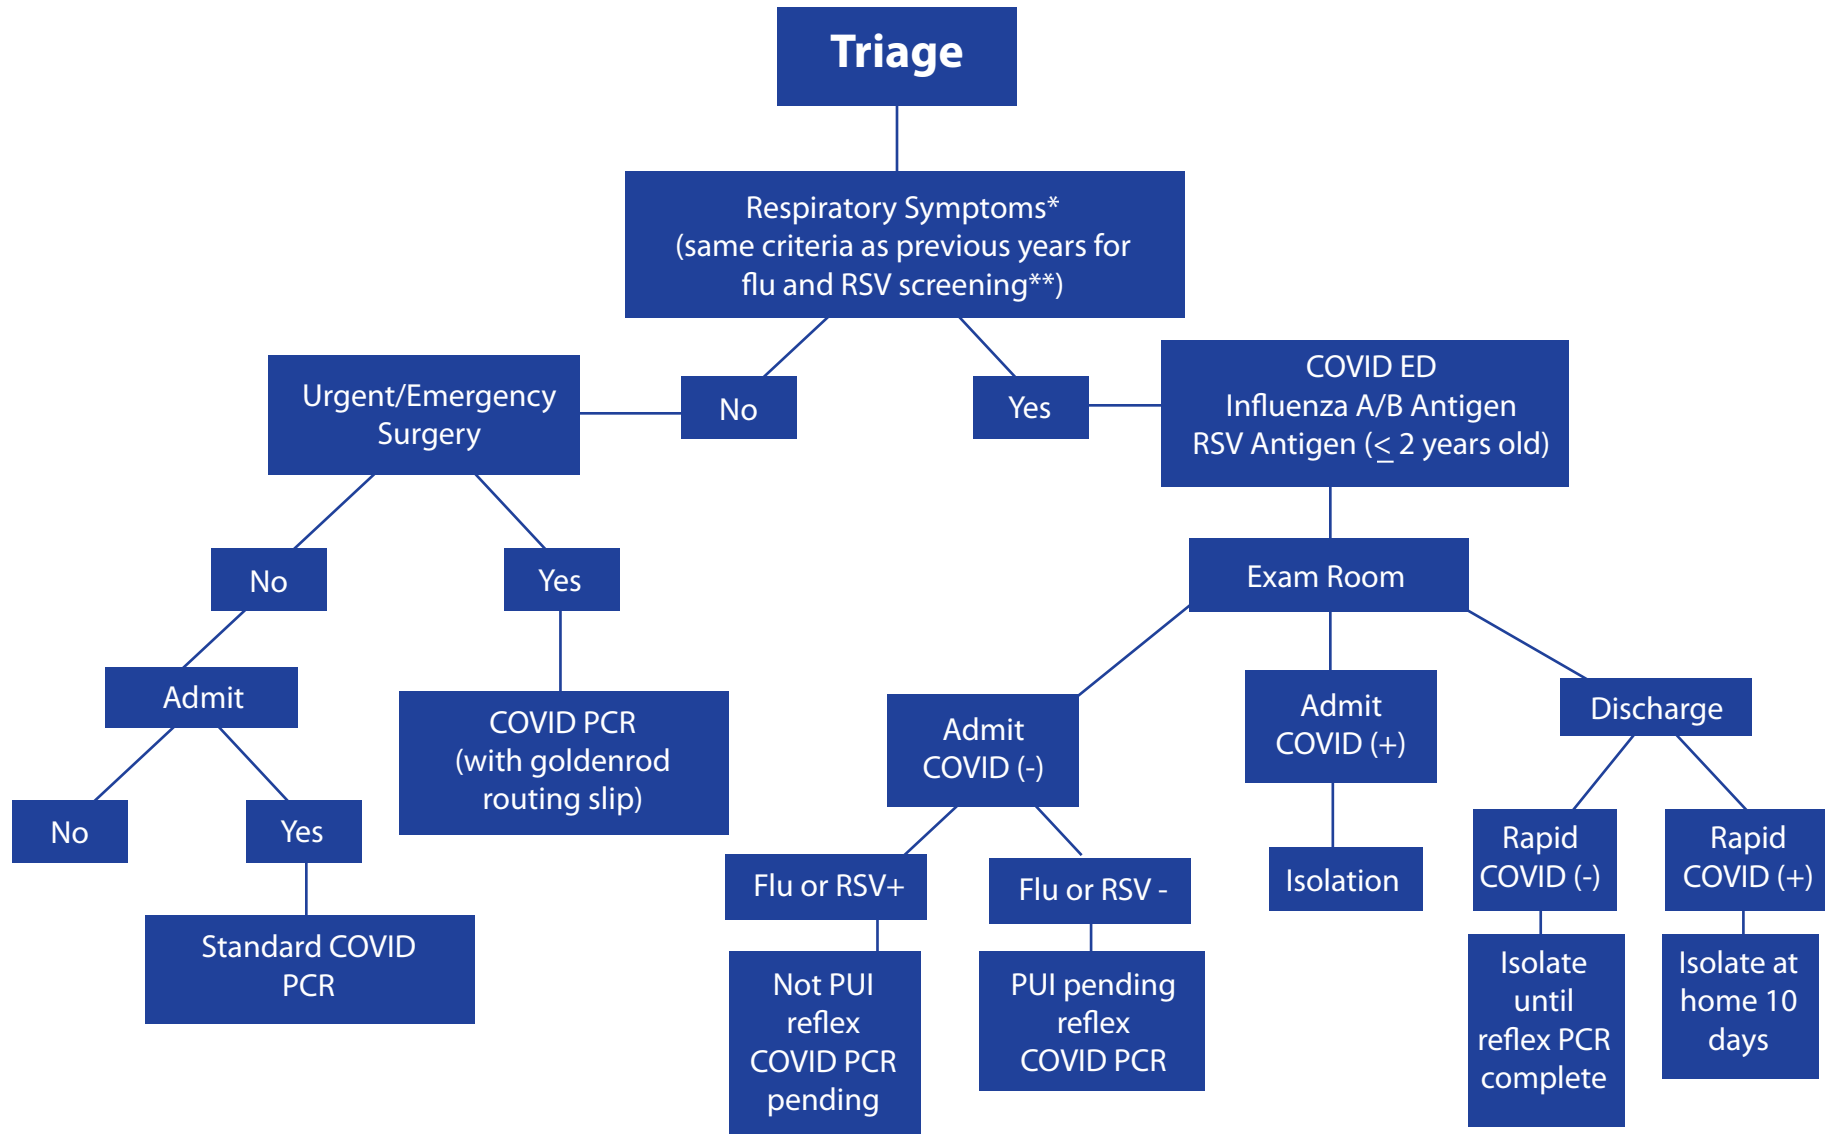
Triage

Respiratory Symptoms* (same criteria as previous years for flu and RSV screening**)

No

Yes

Urgent/Emergency Surgery

COVID ED Influenza A/B Antigen RSV Antigen ($\leq$ 2 years old)

No

Yes

Exam Room

Admit

COVID PCR (with goldenrod routing slip)

Admit COVID (-)

Admit COVID (+)

Discharge

No

Yes

Standard COVID PCR

Flu or RSV+

Flu or RSV -

Isolation

Rapid COVID (-)

Rapid COVID (+)

Not PUI reflex COVID PCR pending

PUI pending reflex COVID PCR

Isolate until reflex PCR complete

Isolate at home 10 days